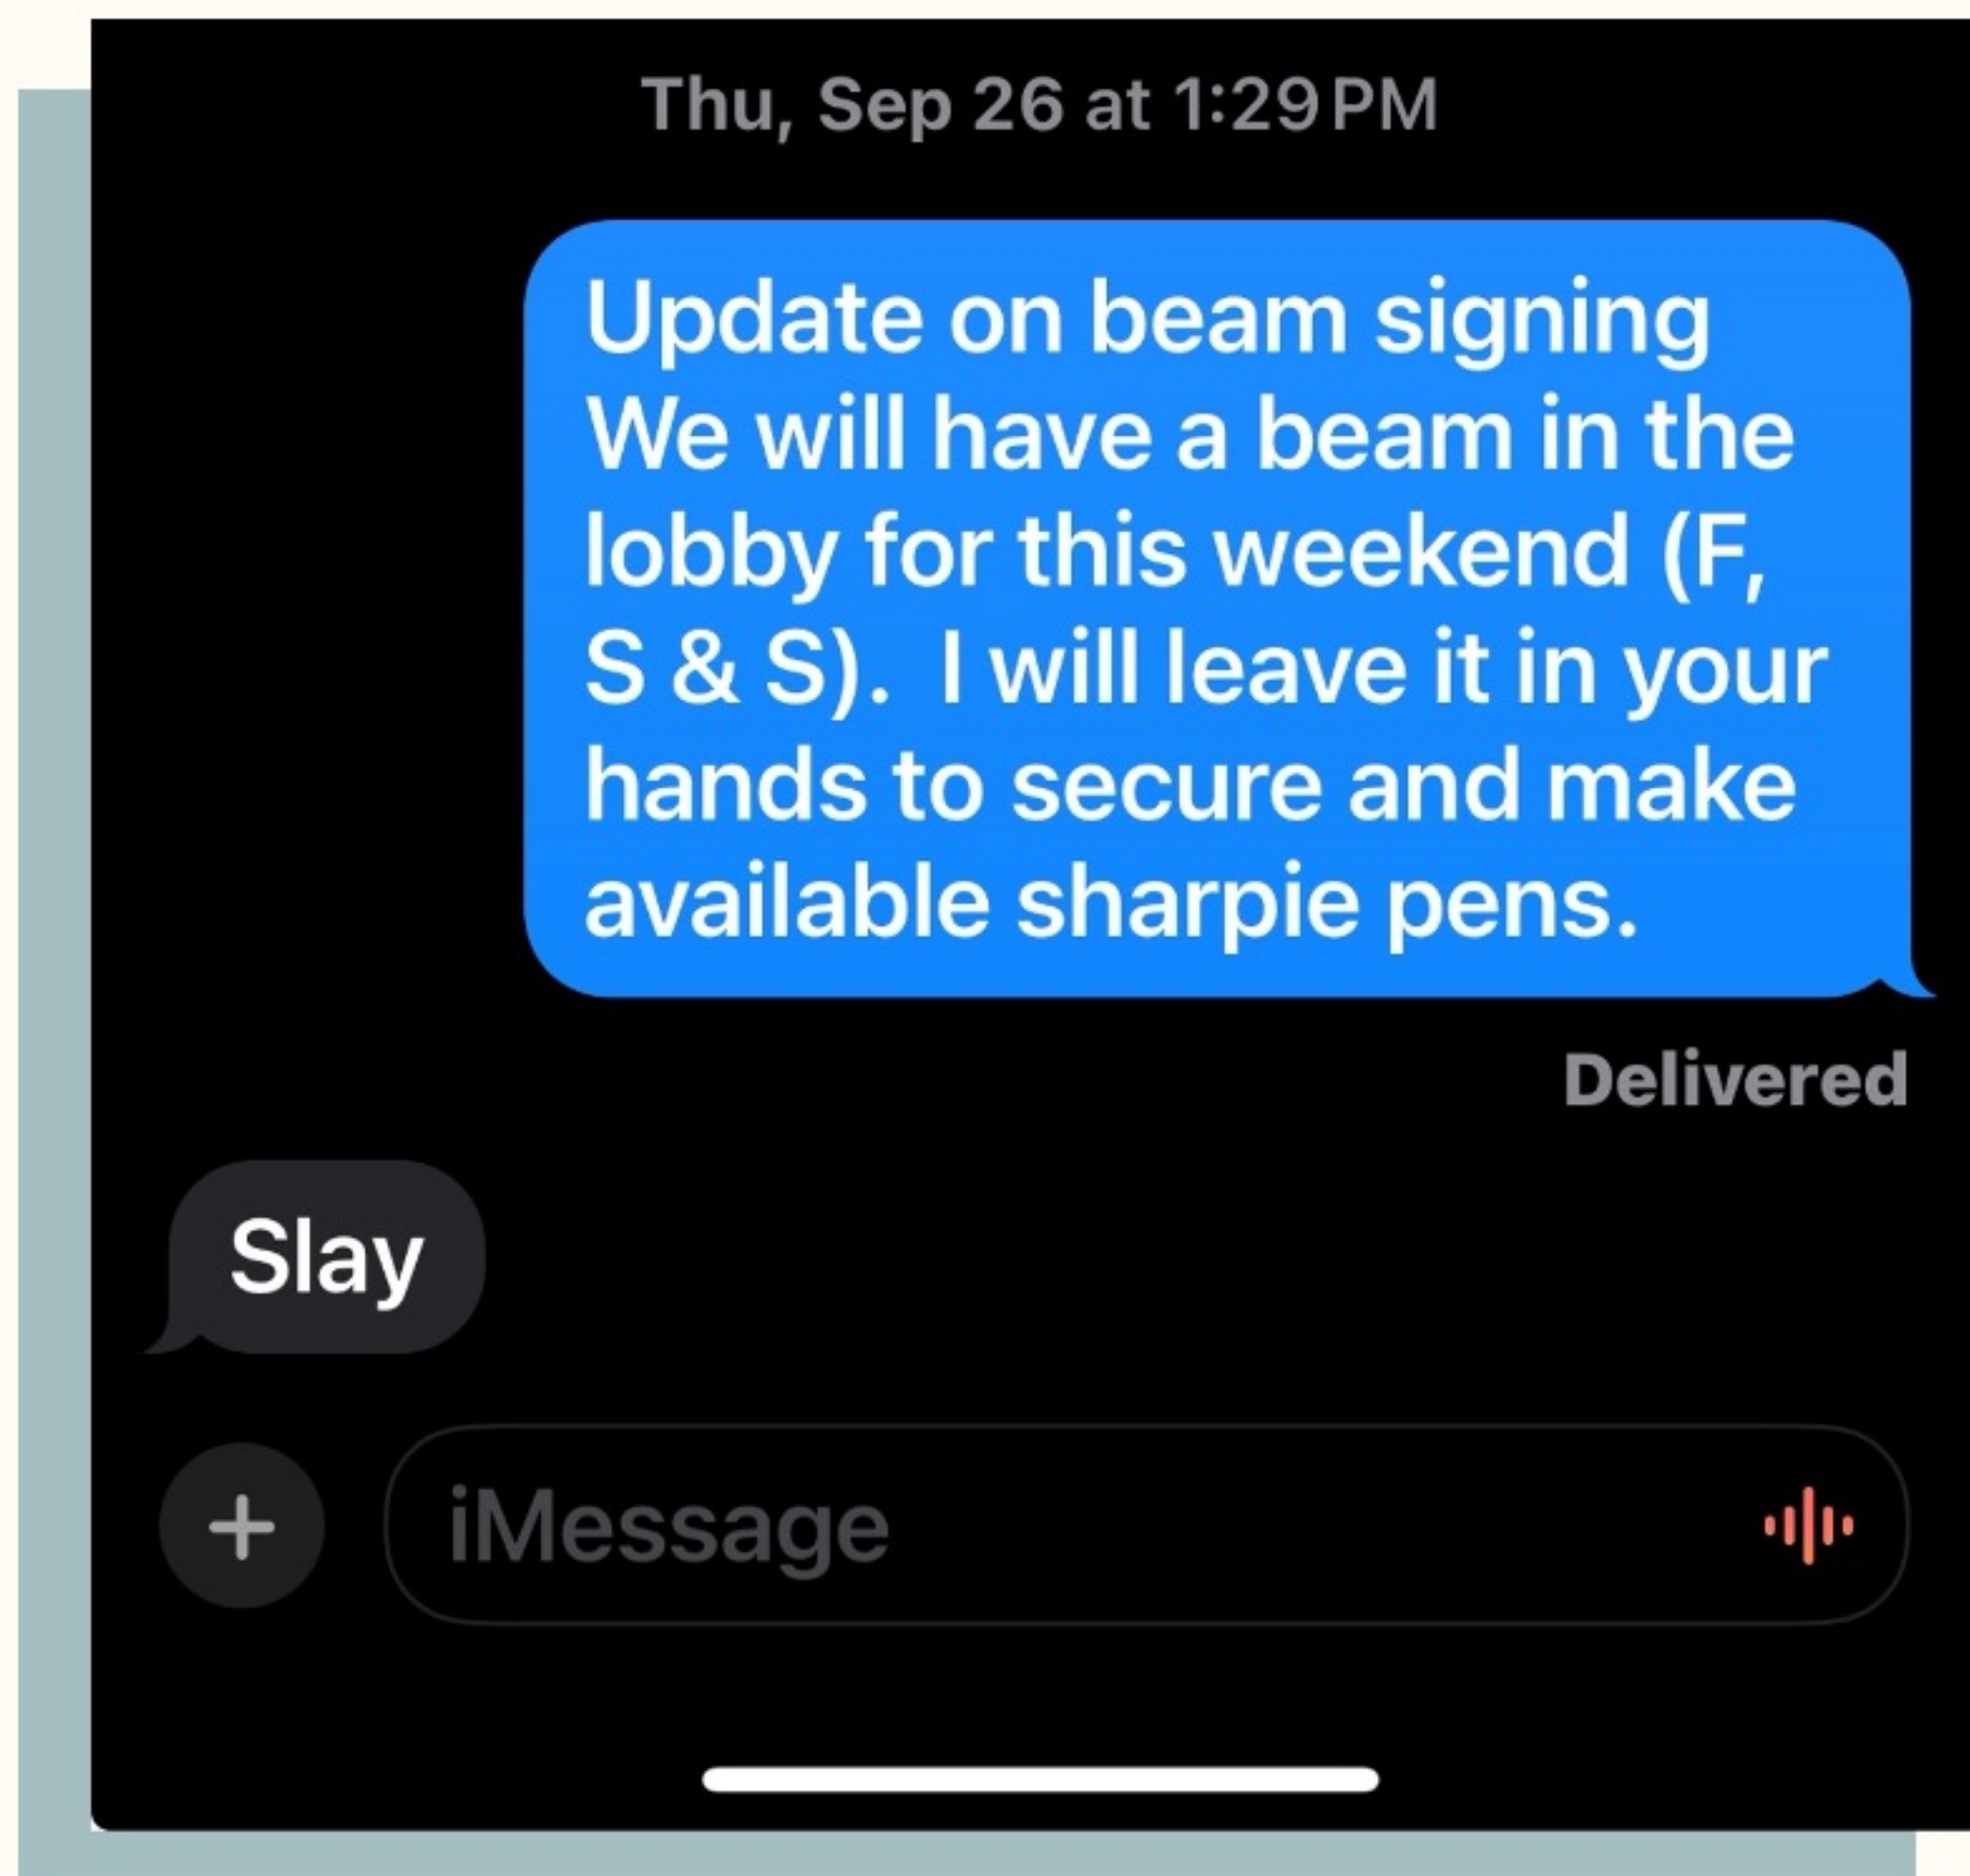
Thu, Sep 26 at 1:29 PM

Update on beam signing
We will have a beam in the lobby for this weekend (F, S & S). I will leave it in your hands to secure and make available sharpie pens.

Delivered

Slay

+

iMessage